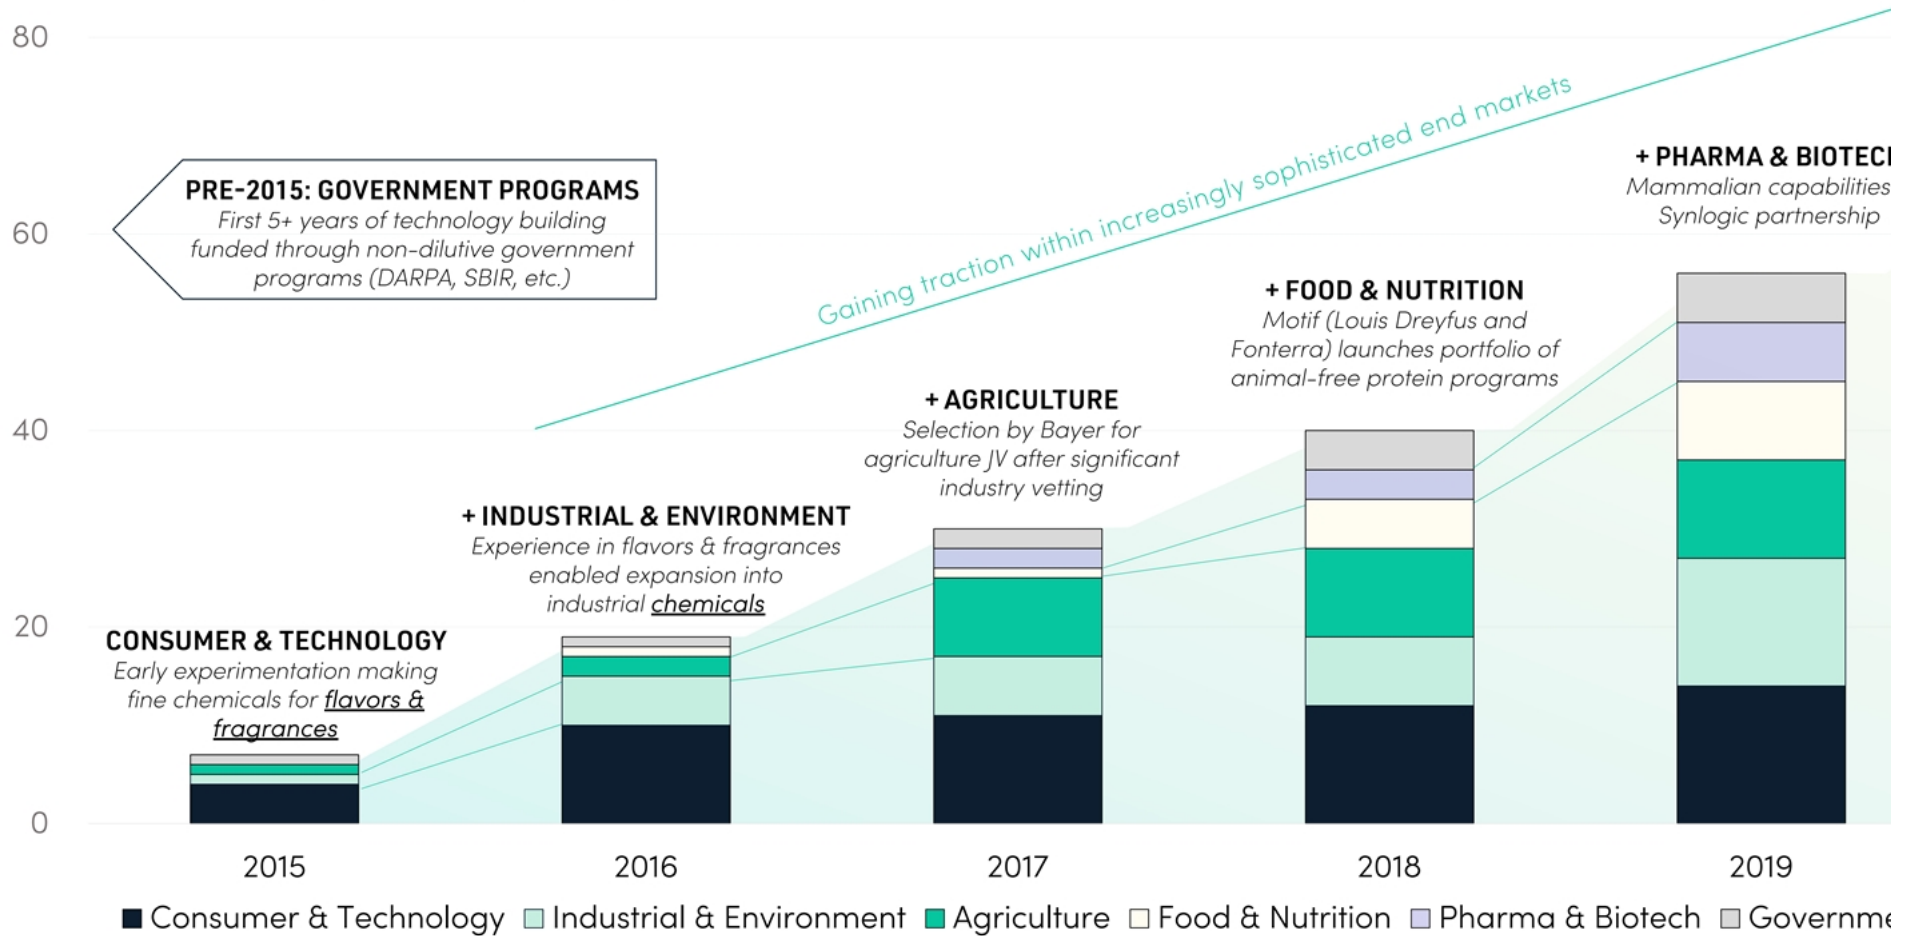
80

60

40

20

0

PRE-2015: GOVERNMENT PROGRAMS
First 5+ years of technology building funded through non-dilutive government programs (DARPA, SBIR, etc.)

Gaining traction within increasingly sophisticated end markets

+ PHARMA & BIOTEC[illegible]
Mammalian capabilities
Synlogic partnership

+ FOOD & NUTRITION
Motif (Louis Dreyfus and Fonterra) launches portfolio of animal-free protein programs

+ AGRICULTURE
Selection by Bayer for agriculture JV after significant industry vetting

+ INDUSTRIAL & ENVIRONMENT
Experience in flavors & fragrances enabled expansion into industrial chemicals

CONSUMER & TECHNOLOGY
Early experimentation making fine chemicals for flavors & fragrances

2015 2016 2017 2018 2019

Consumer & Technology
Industrial & Environment
Agriculture
Food & Nutrition
Pharma & Biotech
Governm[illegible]